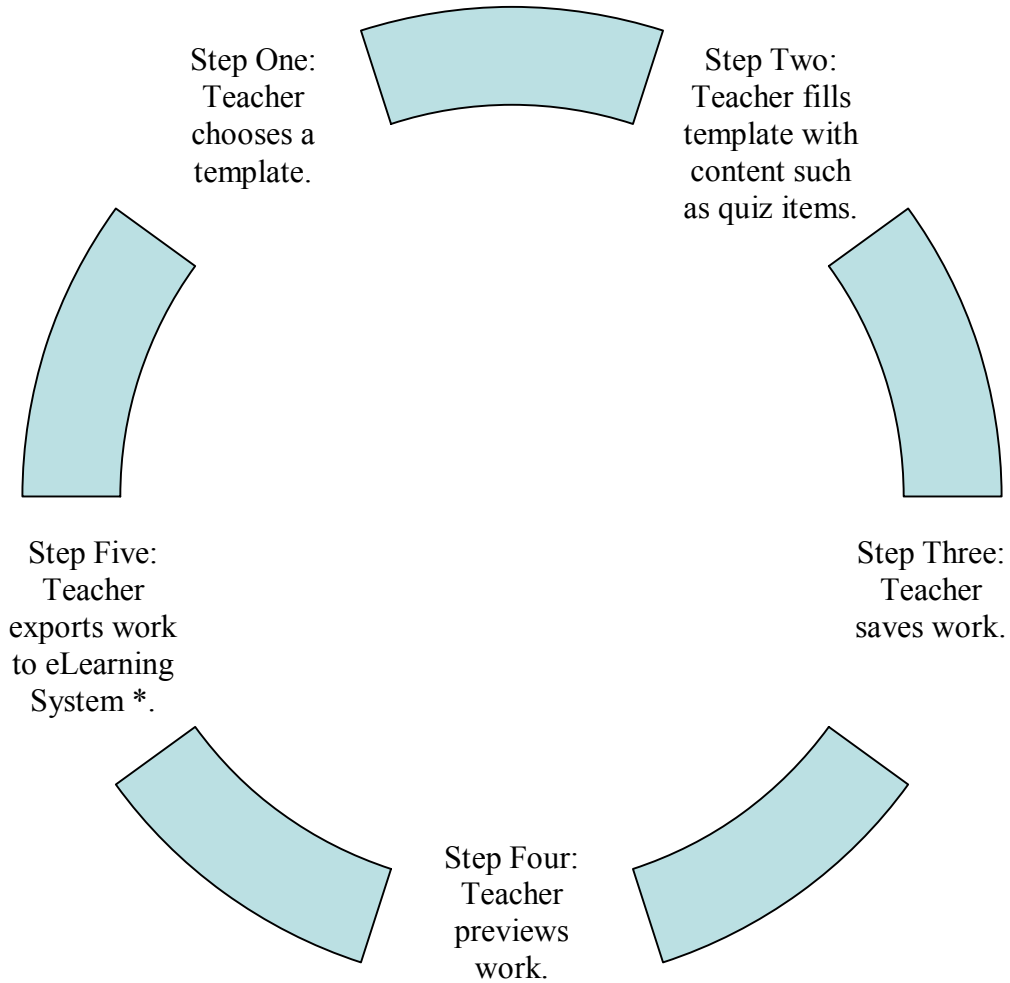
Step One: Teacher chooses a template.

Step Two: Teacher fills template with content such as quiz items.

Step Three: Teacher saves work.

Step Four: Teacher previews work.

Step Five: Teacher exports work to eLearning System *.